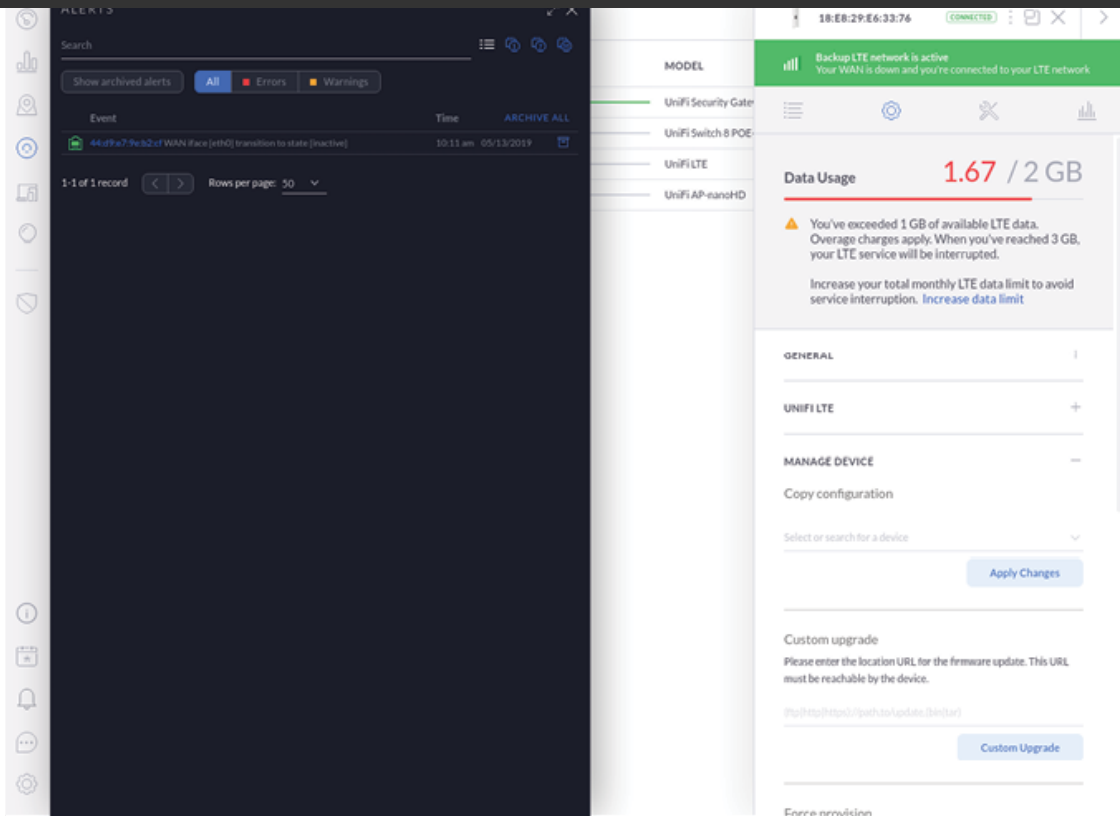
ALERTS

Search

Show archived alerts
All
Errors
Warnings

Event
Time
ARCHIVE ALL

44:d9:e7:9e:b2:cf WAN iface [eth0] transition to state [inactive]
10:11 am 05/13/2019

1-1 of 1 record
Rows per page: 50

MODEL
UniFi Security Gatew
UniFi Switch 8 POE
UniFi LTE
UniFi AP-nanoHD

18:E8:29:E6:33:76
CONNECTED

Backup LTE network is active
Your WAN is down and you're connected to your LTE network

Data Usage
1.67 / 2 GB

You've exceeded 1 GB of available LTE data. Overage charges apply. When you've reached 3 GB, your LTE service will be interrupted.

Increase your total monthly LTE data limit to avoid service interruption. Increase data limit

GENERAL

UNIFI LTE

MANAGE DEVICE

Copy configuration

Select or search for a device

Apply Changes

Custom upgrade
Please enter the location URL for the firmware update. This URL must be reachable by the device.

(ftp|http|https)://path/to/update.(bin|tar)

Custom Upgrade

Force provision